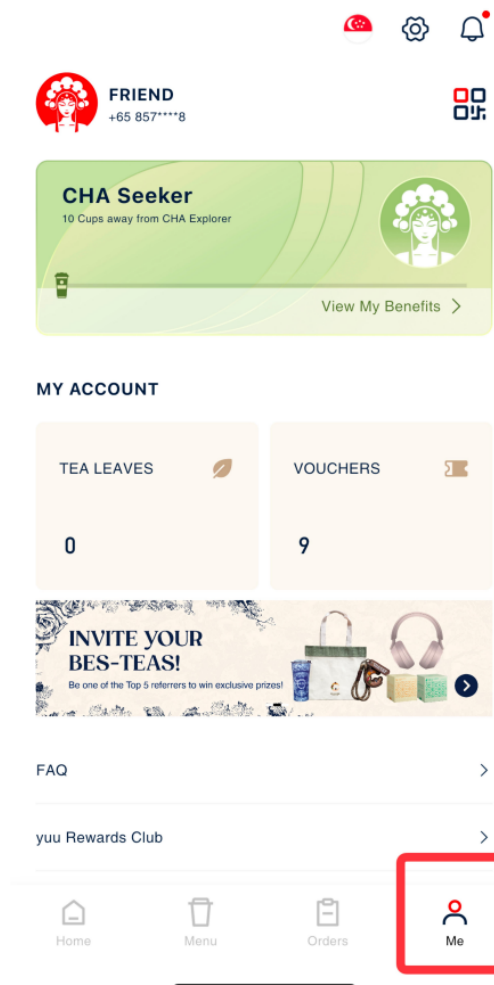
FRIEND
+65 857****8

CHA Seeker
10 Cups away from CHA Explorer

View My Benefits >

MY ACCOUNT

TEA LEAVES
0

VOUCHERS
9

INVITE YOUR BES-TEAS!
Be one of the Top 5 referrers to win exclusive prizes!

FAQ >

yuu Rewards Club >

Home
Menu
Orders
Me